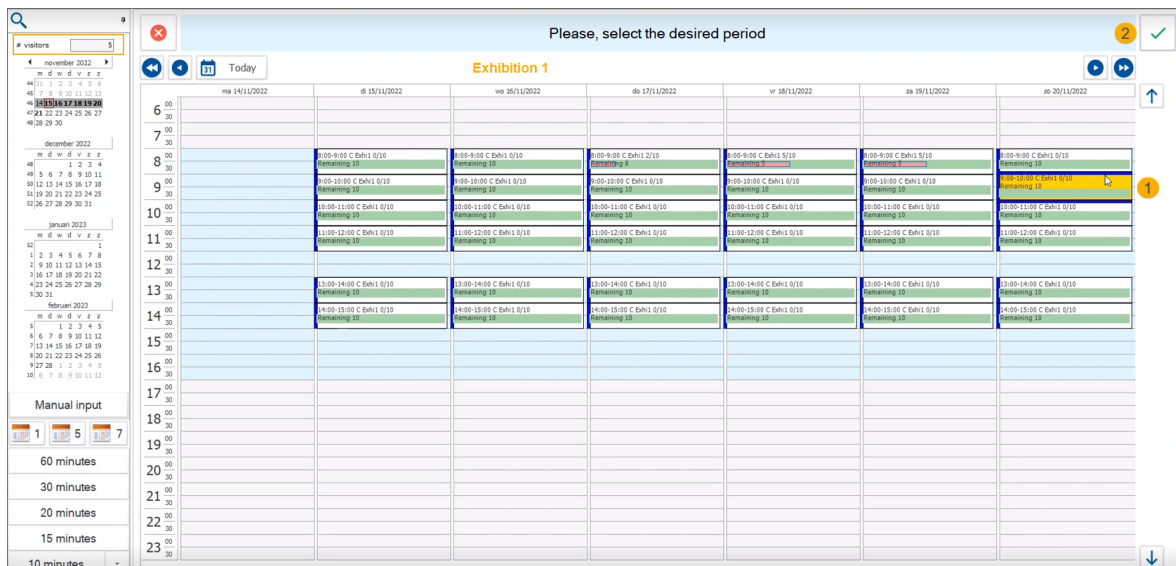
# visitors 5

november 2022
m d w d v z z
44 31 1 2 3 4 5 6
45 7 8 9 10 11 12 13
46 14 15 16 17 18 19 20
47 21 22 23 24 25 26 27
48 28 29 30

december 2022
m d w d v z z
48 1 2 3 4
49 5 6 7 8 9 10 11
50 12 13 14 15 16 17 18
51 19 20 21 22 23 24 25
52 26 27 28 29 30 31

januari 2023
m d w d v z z
52 1
1 2 3 4 5 6 7 8
2 9 10 11 12 13 14 15
3 16 17 18 19 20 21 22
4 23 24 25 26 27 28 29
5 30 31

februari 2023
m d w d v z z
5 1 2 3 4 5
6 6 7 8 9 10 11 12
7 13 14 15 16 17 18 19
8 20 21 22 23 24 25 26
9 27 28 1 2 3 4 5
10 6 7 8 9 10 11 12

Manual input

1 5 7

60 minutes
30 minutes
20 minutes
15 minutes
10 minutes

Please, select the desired period

2

Today

Exhibition 1

| | ma 14/11/2022 | di 15/11/2022 | wo 16/11/2022 | do 17/11/2022 | vr 18/11/2022 | za 19/11/2022 | zo 20/11/2022 |
|---|---|---|---|---|---|---|---|
| 8 | | 8:00-9:00 C Exhi1 0/10 Remaining 10 | 8:00-9:00 C Exhi1 0/10 Remaining 10 | 8:00-9:00 C Exhi1 2/10 Remaining 8 | 8:00-9:00 C Exhi1 5/10 Remaining 5 | 8:00-9:00 C Exhi1 5/10 Remaining 5 | 8:00-9:00 C Exhi1 0/10 Remaining 10 |
| 9 | | 9:00-10:00 C Exhi1 0/10 Remaining 10 | 9:00-10:00 C Exhi1 0/10 Remaining 10 | 9:00-10:00 C Exhi1 0/10 Remaining 10 | 9:00-10:00 C Exhi1 0/10 Remaining 10 | 9:00-10:00 C Exhi1 0/10 Remaining 10 | 9:00-10:00 C Exhi1 0/10 Remaining 10 |
| 10 | | 10:00-11:00 C Exhi1 0/10 Remaining 10 | 10:00-11:00 C Exhi1 0/10 Remaining 10 | 10:00-11:00 C Exhi1 0/10 Remaining 10 | 10:00-11:00 C Exhi1 0/10 Remaining 10 | 10:00-11:00 C Exhi1 0/10 Remaining 10 | 10:00-11:00 C Exhi1 0/10 Remaining 10 |
| 11 | | 11:00-12:00 C Exhi1 0/10 Remaining 10 | 11:00-12:00 C Exhi1 0/10 Remaining 10 | 11:00-12:00 C Exhi1 0/10 Remaining 10 | 11:00-12:00 C Exhi1 0/10 Remaining 10 | 11:00-12:00 C Exhi1 0/10 Remaining 10 | 11:00-12:00 C Exhi1 0/10 Remaining 10 |
| 13 | | 13:00-14:00 C Exhi1 0/10 Remaining 10 | 13:00-14:00 C Exhi1 0/10 Remaining 10 | 13:00-14:00 C Exhi1 0/10 Remaining 10 | 13:00-14:00 C Exhi1 0/10 Remaining 10 | 13:00-14:00 C Exhi1 0/10 Remaining 10 | 13:00-14:00 C Exhi1 0/10 Remaining 10 |
| 14 | | 14:00-15:00 C Exhi1 0/10 Remaining 10 | 14:00-15:00 C Exhi1 0/10 Remaining 10 | 14:00-15:00 C Exhi1 0/10 Remaining 10 | 14:00-15:00 C Exhi1 0/10 Remaining 10 | 14:00-15:00 C Exhi1 0/10 Remaining 10 | 14:00-15:00 C Exhi1 0/10 Remaining 10 |

6 00 30 7 00 30 8 00 30 9 00 30 10 00 30 11 00 30 12 00 30 13 00 30 14 00 30 15 00 30 16 00 30 17 00 30 18 00 30 19 00 30 20 00 30 21 00 30 22 00 30 23 00 30

1